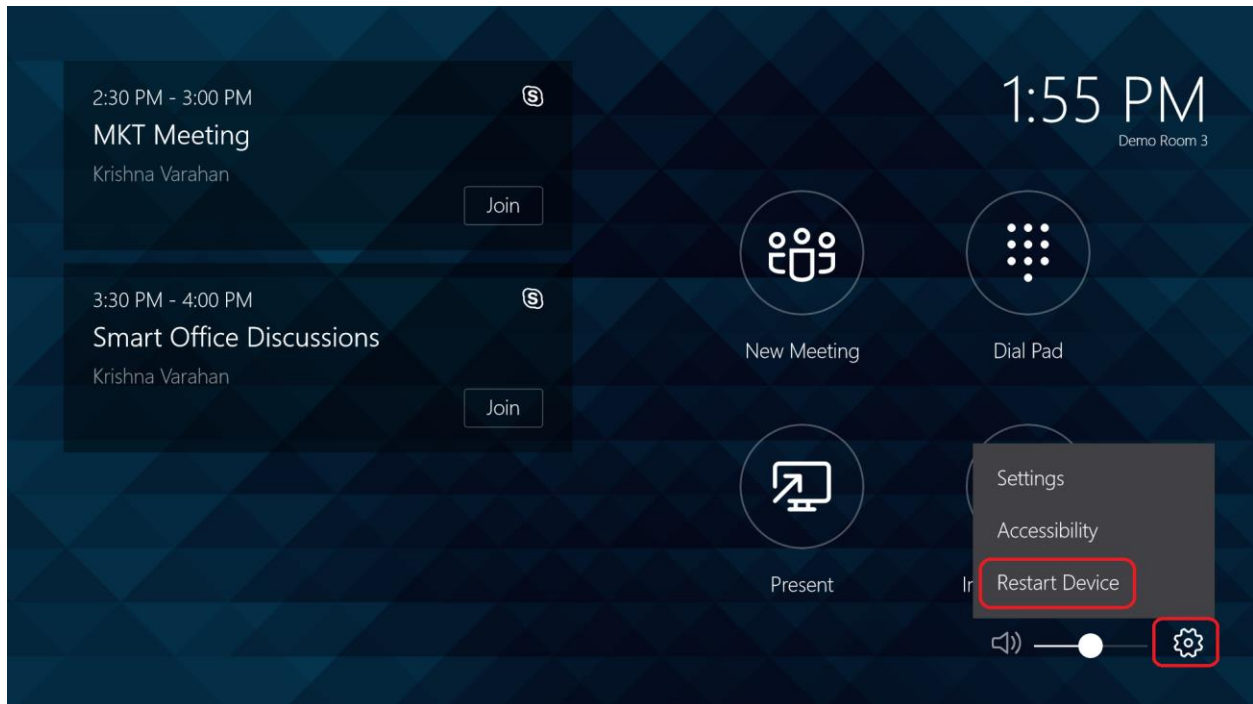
2:30 PM - 3:00 PM
MKT Meeting
Krishna Varahan
Join

3:30 PM - 4:00 PM
Smart Office Discussions
Krishna Varahan
Join

1:55 PM
Demo Room 3

New Meeting

Dial Pad

Present

Ir

Settings

Accessibility

Restart Device